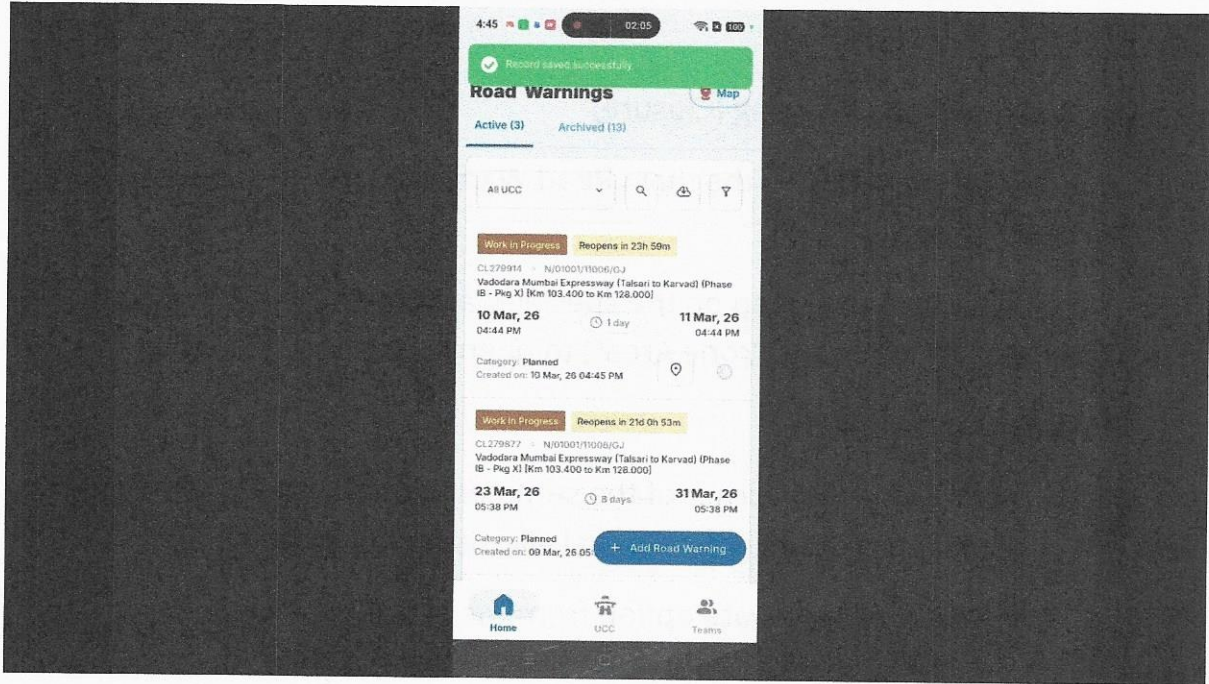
4:45 02:05 100

Record saved successfully

Road Warnings

Map

Active (3) Archived (13)

All UCC

Work in Progress Reopens in 23h 59m

CL279914 · N/01001/11006/GJ

Vadodara Mumbai Expressway (Talsari to Karvad) (Phase IB - Pkg X) [Km 103.400 to Km 128.000]

10 Mar, 26
04:44 PM

1 day

11 Mar, 26
04:44 PM

Category: Planned
Created on: 10 Mar, 26 04:45 PM

Work in Progress Reopens in 21d 0h 53m

CL279877 · N/01001/11008/GJ

Vadodara Mumbai Expressway (Talsari to Karvad) (Phase IB - Pkg X) [Km 103.400 to Km 128.000]

23 Mar, 26
05:38 PM

8 days

31 Mar, 26
05:38 PM

Category: Planned
Created on: 09 Mar, 26 05:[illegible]

+ Add Road Warning

Home UCC Teams